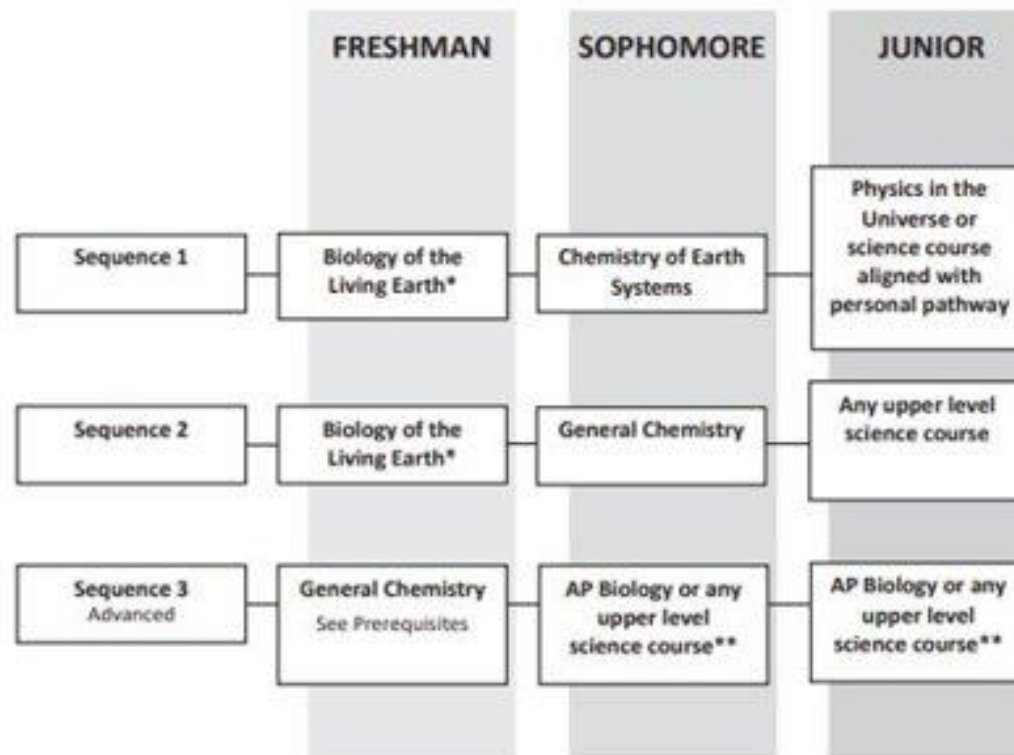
| | FRESHMAN | SOPHOMORE | JUNIOR |
|---|---|---|---|
| Sequence 1 | Biology of the Living Earth* | Chemistry of Earth Systems | Physics in the Universe or science course aligned with personal pathway |
| Sequence 2 | Biology of the Living Earth* | General Chemistry | Any upper level science course |
| Sequence 3 Advanced | General Chemistry See Prerequisites | AP Biology or any upper level science course** | AP Biology or any upper level science course** |